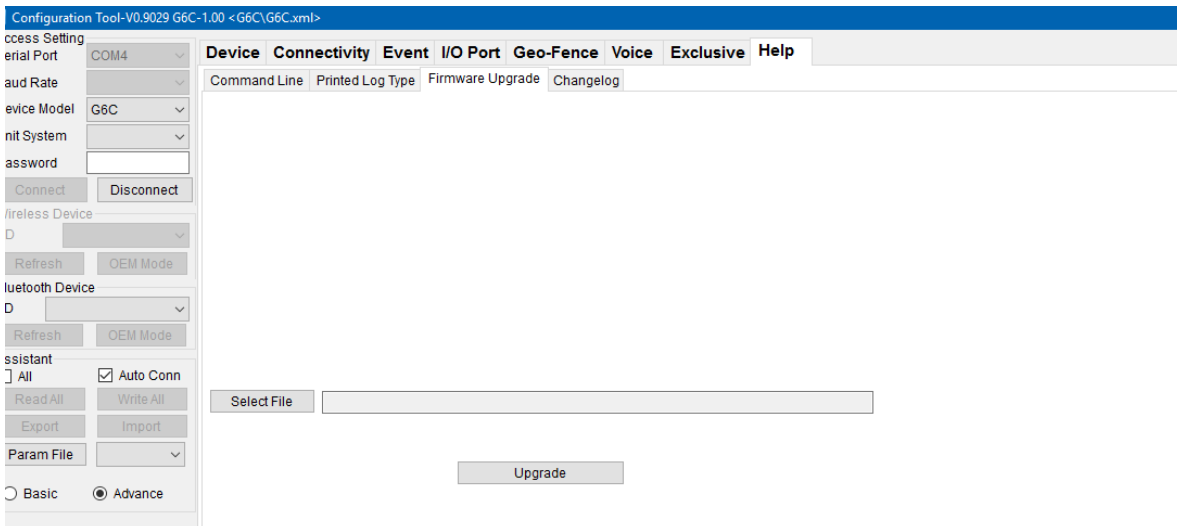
Configuration Tool-V0.9029 G6C-1.00 <G6C\G6C.xml>

ccess Setting
erial Port COM4
aud Rate
evice Model G6C
nit System
assword
Connect Disconnect
/ireless Device
D
Refresh OEM Mode
luetooth Device
D
Refresh OEM Mode
ssistant
All
Auto Conn
Read All Write All
Export Import
Param File
Basic
Advance

Device Connectivity Event I/O Port Geo-Fence Voice Exclusive Help

Command Line Printed Log Type Firmware Upgrade Changelog

Select File

Upgrade